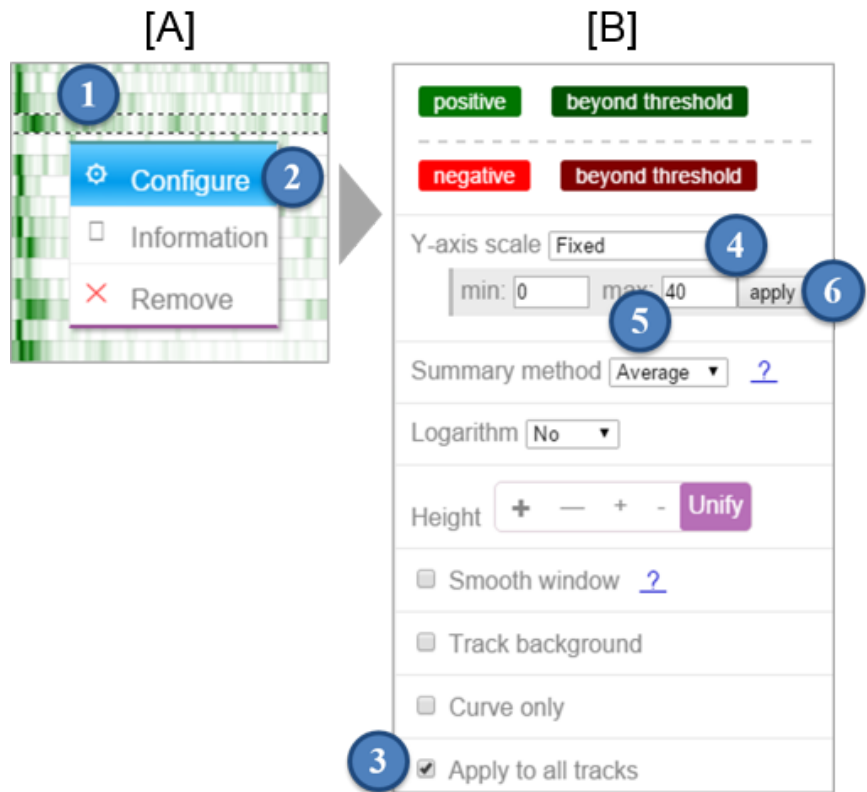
[A]

1

Configure 2

Information

Remove

[B]

positive beyond threshold

negative beyond threshold

Y-axis scale Fixed 4

min: 0 max: 40 apply 6

5

Summary method Average ▾ ?

Logarithm No ▾

Height + — + - Unify

Smooth window ?

Track background

Curve only

3 Apply to all tracks